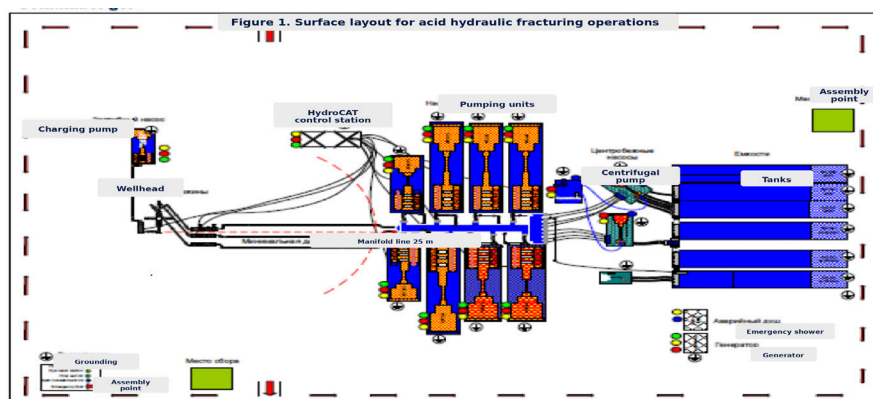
Figure 1. Surface layout for acid hydraulic fracturing operations

Charging pump

HydroCAT control station

Pumping units

Assembly point

Wellhead

Центробежные насосы

Centrifugal pump

Емкости

Tanks

Manifold line 25 m

Аварийный душ

Emergency shower

Генератор

Generator

Grounding

Assembly point

Место сбора